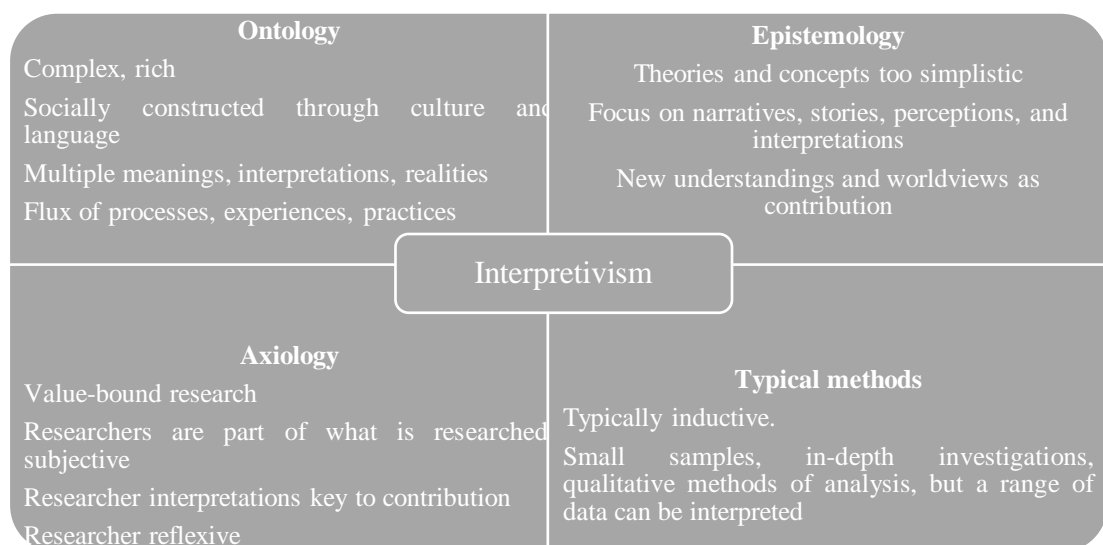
Ontology

Complex, rich

Socially constructed through culture and language

Multiple meanings, interpretations, realities

Flux of processes, experiences, practices

Epistemology

Theories and concepts too simplistic

Focus on narratives, stories, perceptions, and interpretations

New understandings and worldviews as contribution

Interpretivism

Axiology

Value-bound research

Researchers are part of what is researched subjective

Researcher interpretations key to contribution

Researcher reflexive

Typical methods

Typically inductive.

Small samples, in-depth investigations, qualitative methods of analysis, but a range of data can be interpreted